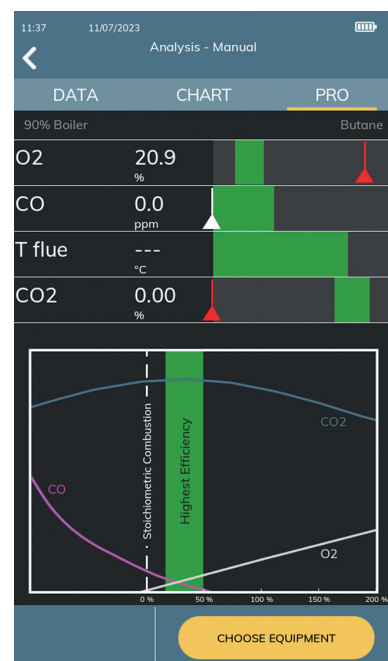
11:37 11/07/2023

Analysis - Manual

DATA CHART PRO

90% Boiler Butane

| | | |
|---|---|---|
| O2 | 20.9 % | |
| CO | 0.0 ppm | |
| T flue | --- °C | |
| CO2 | 0.00 % | |

Stoichiometric Combustion

Highest Efficiency

CO2

CO

O2

0 % 50 % 100 % 150 % 200 %

CHOOSE EQUIPMENT